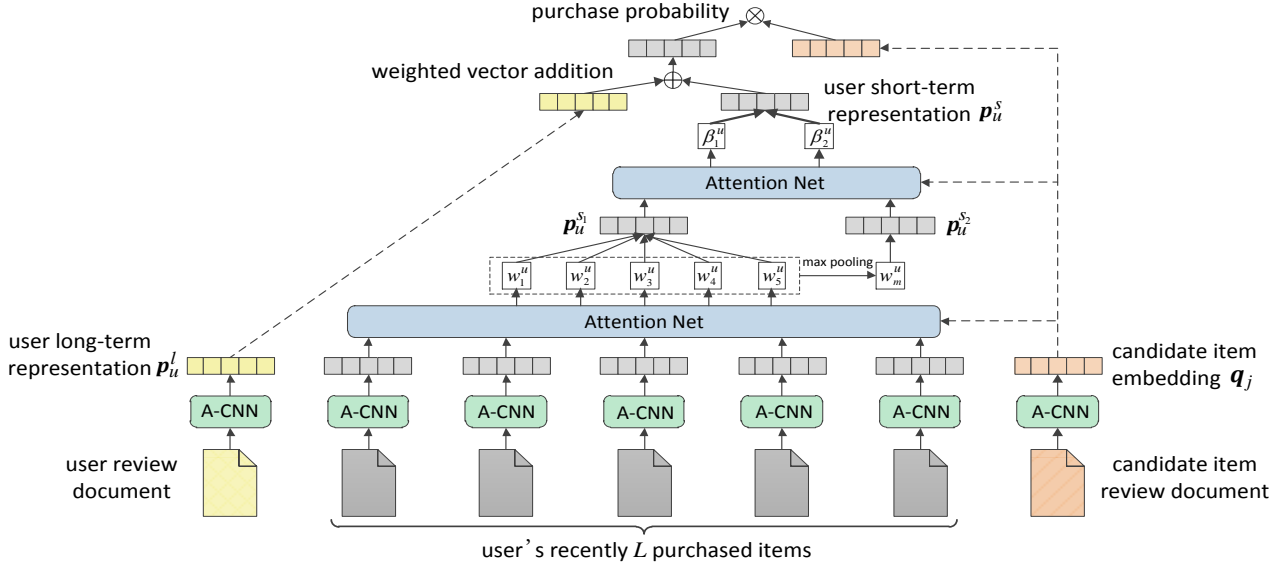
purchase probability $\otimes$

weighted vector addition $\oplus$

user short-term representation $\boldsymbol{p}_u^s$

$\beta_1^u$ $\beta_2^u$

Attention Net

$\boldsymbol{p}_u^{s_1}$ $\boldsymbol{p}_u^{s_2}$

$w_1^u$ $w_2^u$ $w_3^u$ $w_4^u$ $w_5^u$ max pooling $w_m^u$

Attention Net

user long-term representation $\boldsymbol{p}_u^l$

candidate item embedding $\boldsymbol{q}_j$

A-CNN A-CNN A-CNN A-CNN A-CNN A-CNN A-CNN

user review document

candidate item review document

user's recently $L$ purchased items